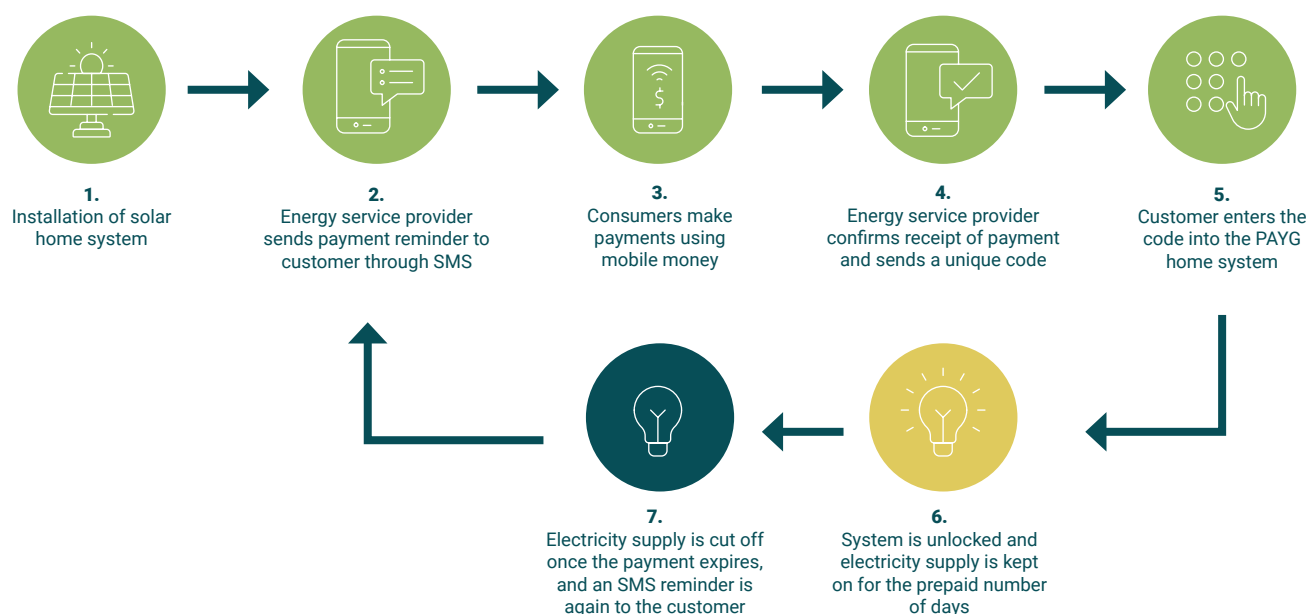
1.
Installation of solar home system

2.
Energy service provider sends payment reminder to customer through SMS

3.
Consumers make payments using mobile money

4.
Energy service provider confirms receipt of payment and sends a unique code

5.
Customer enters the code into the PAYG home system

6.
System is unlocked and electricity supply is kept on for the prepaid number of days

7.
Electricity supply is cut off once the payment expires, and an SMS reminder is again to the customer